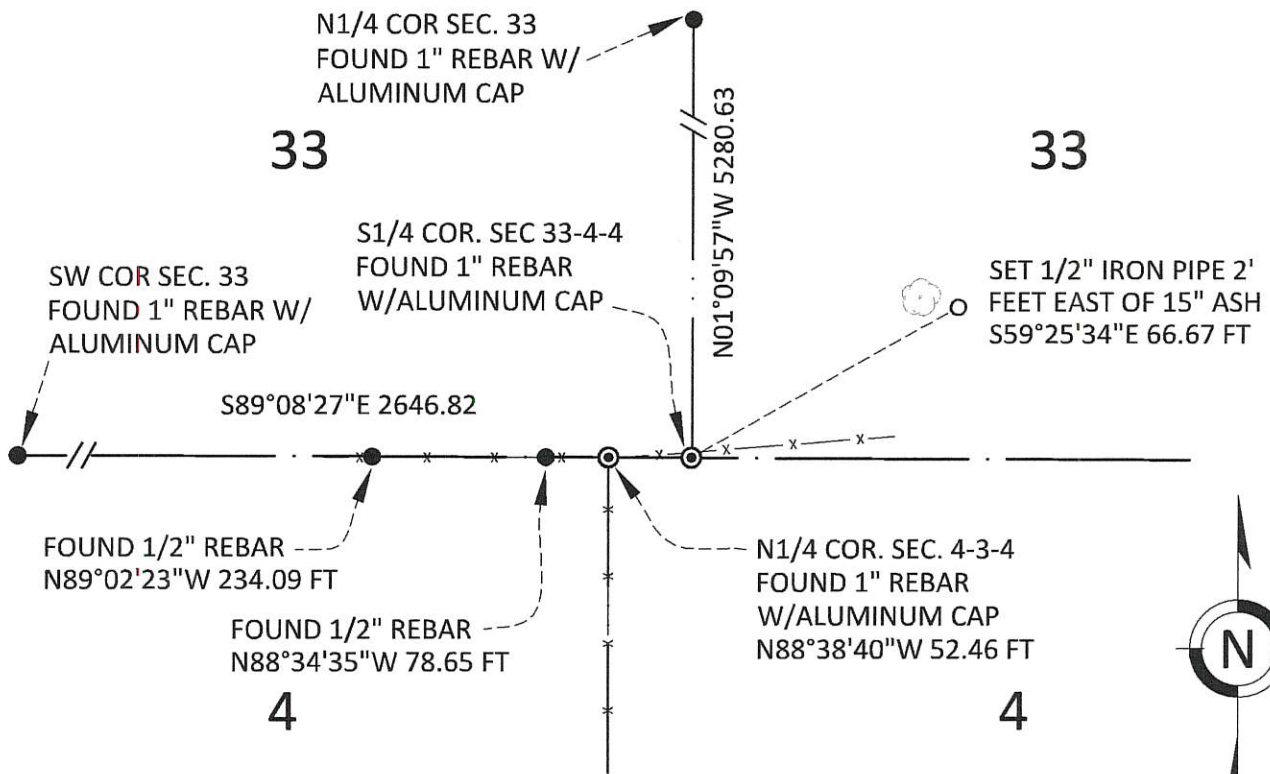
N1/4 COR SEC. 33
FOUND 1" REBAR W/
ALUMINUM CAP

33

N01°09'57"W 5280.63

33

S1/4 COR. SEC 33-4-4
FOUND 1" REBAR
W/ALUMINUM CAP

SW COR SEC. 33
FOUND 1" REBAR W/
ALUMINUM CAP

SET 1/2" IRON PIPE 2'
FEET EAST OF 15" ASH
S59°25'34"E 66.67 FT

S89°08'27"E 2646.82

FOUND 1/2" REBAR
N89°02'23"W 234.09 FT

N1/4 COR. SEC. 4-3-4
FOUND 1" REBAR
W/ALUMINUM CAP
N88°38'40"W 52.46 FT

FOUND 1/2" REBAR
N88°34'35"W 78.65 FT

4

4

N